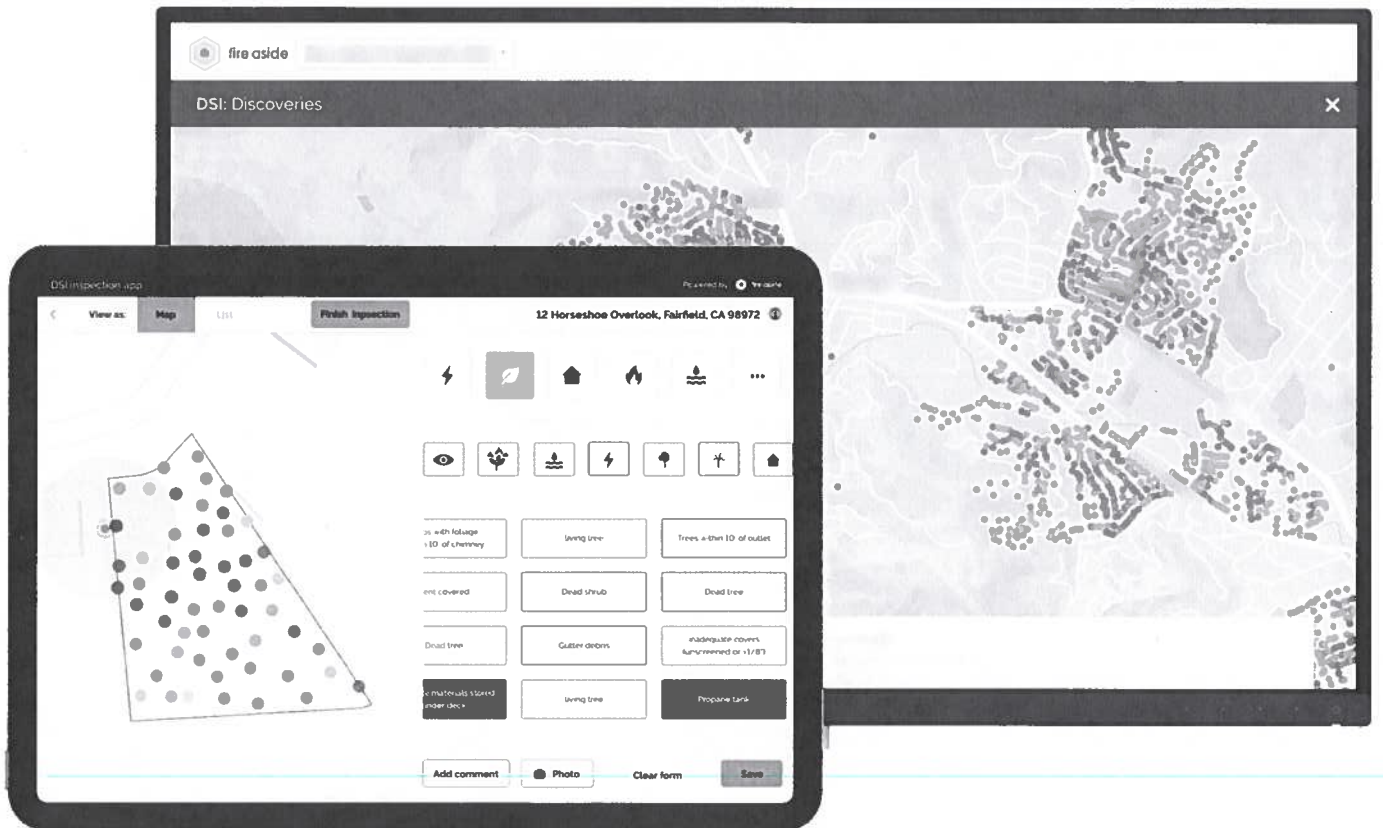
fire aside

DSI: Discoveries

DSI inspection app

Powered by fire aside

View as: Map List Finish inspection

12 Horseshoe Overlook, Fairfield, CA 98972

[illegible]s with foliage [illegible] 10' of chimney

living tree

Trees within 10' of outlet

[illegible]ent covered

Dead shrub

Dead tree

Dead tree

Gutter debris

Inadequate covers (unscreened or >1/8")

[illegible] materials stored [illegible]nder deck

living tree

Propane tank

Add comment

Photo

Clear form

Save